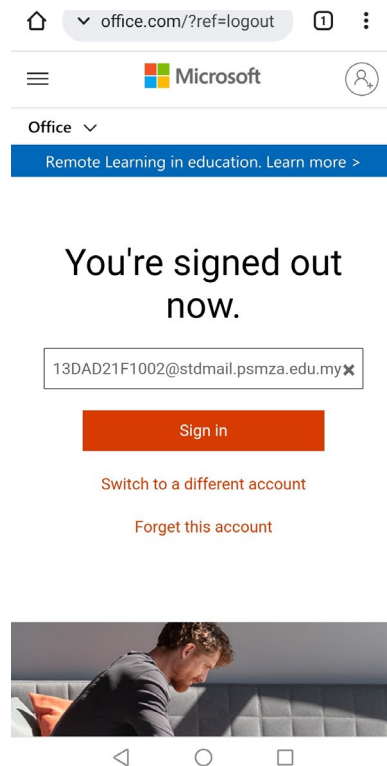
office.com/?ref=logout

1

Microsoft

Office

Remote Learning in education. Learn more >

You're signed out now.

13DAD21F1002@stdmail.psmza.edu.my

Sign in

Switch to a different account

Forget this account